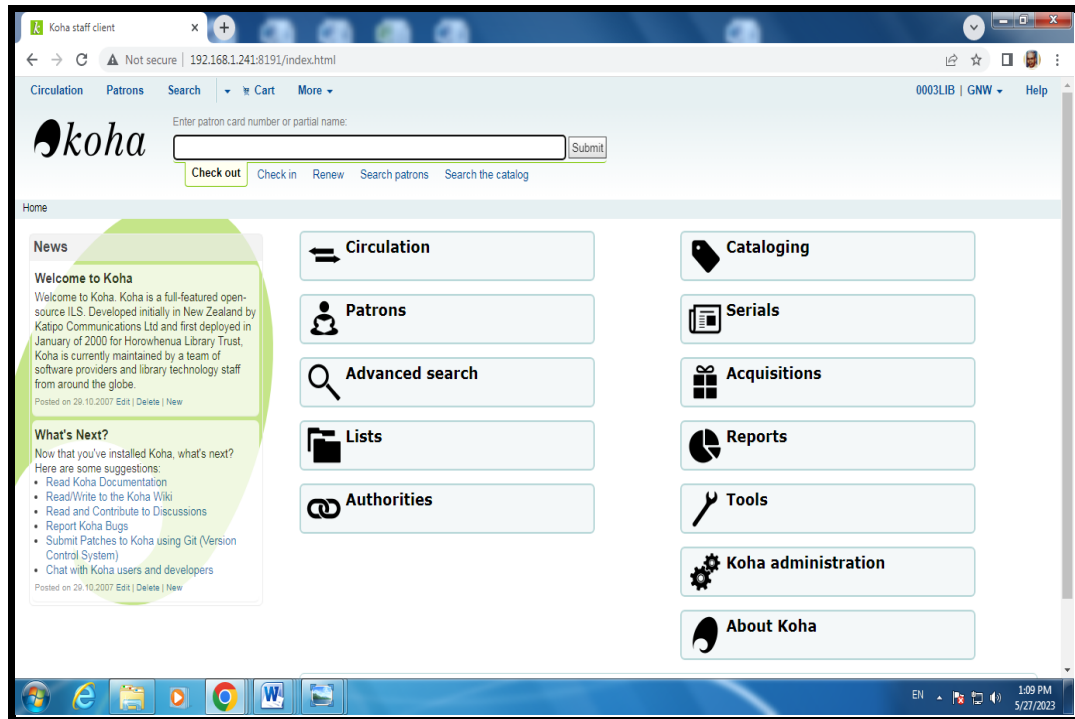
Koha staff client

Not secure | 192.168.1.241:8191/index.html

Circulation Patrons Search Cart More

0003LIB | GNW Help

koha

Enter patron card number or partial name:

Submit

Check out Check in Renew Search patrons Search the catalog

Home

News

Welcome to Koha

Welcome to Koha. Koha is a full-featured open-source ILS. Developed initially in New Zealand by Katipo Communications Ltd and first deployed in January of 2000 for Horowhenua Library Trust, Koha is currently maintained by a team of software providers and library technology staff from around the globe.

Posted on 29.10.2007 Edit | Delete | New

What's Next?

Now that you've installed Koha, what's next? Here are some suggestions:

- Read Koha Documentation
- Read/Write to the Koha Wiki
- Read and Contribute to Discussions
- Report Koha Bugs
- Submit Patches to Koha using Git (Version Control System)
- Chat with Koha users and developers

Posted on 29.10.2007 Edit | Delete | New

Circulation

Patrons

Advanced search

Lists

Authorities

Cataloging

Serials

Acquisitions

Reports

Tools

Koha administration

About Koha

EN 1:09 PM 5/27/2023